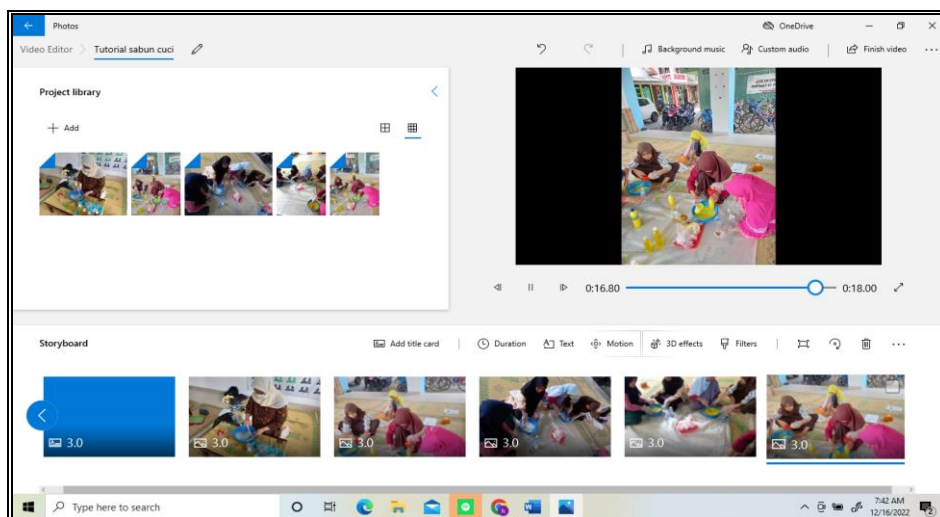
Photos

OneDrive

Video Editor > Tutorial sabun cuci

Background music Custom audio Finish video ...

Project library

+ Add

0:16.80 0:18.00

Storyboard

Add title card | Duration Text Motion 3D effects Filters | ...

3.0

3.0

3.0

3.0

3.0

3.0

Type here to search

7:42 AM
12/16/2022